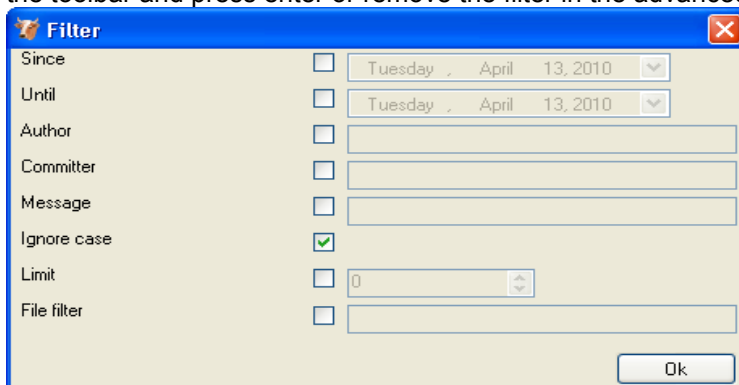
the toolbar and press enter or remove the filter in the advanced

Filter

Since
Tuesday , April 13, 2010

Until
Tuesday , April 13, 2010

Author

Committer

Message

Ignore case

Limit
0

File filter

Ok